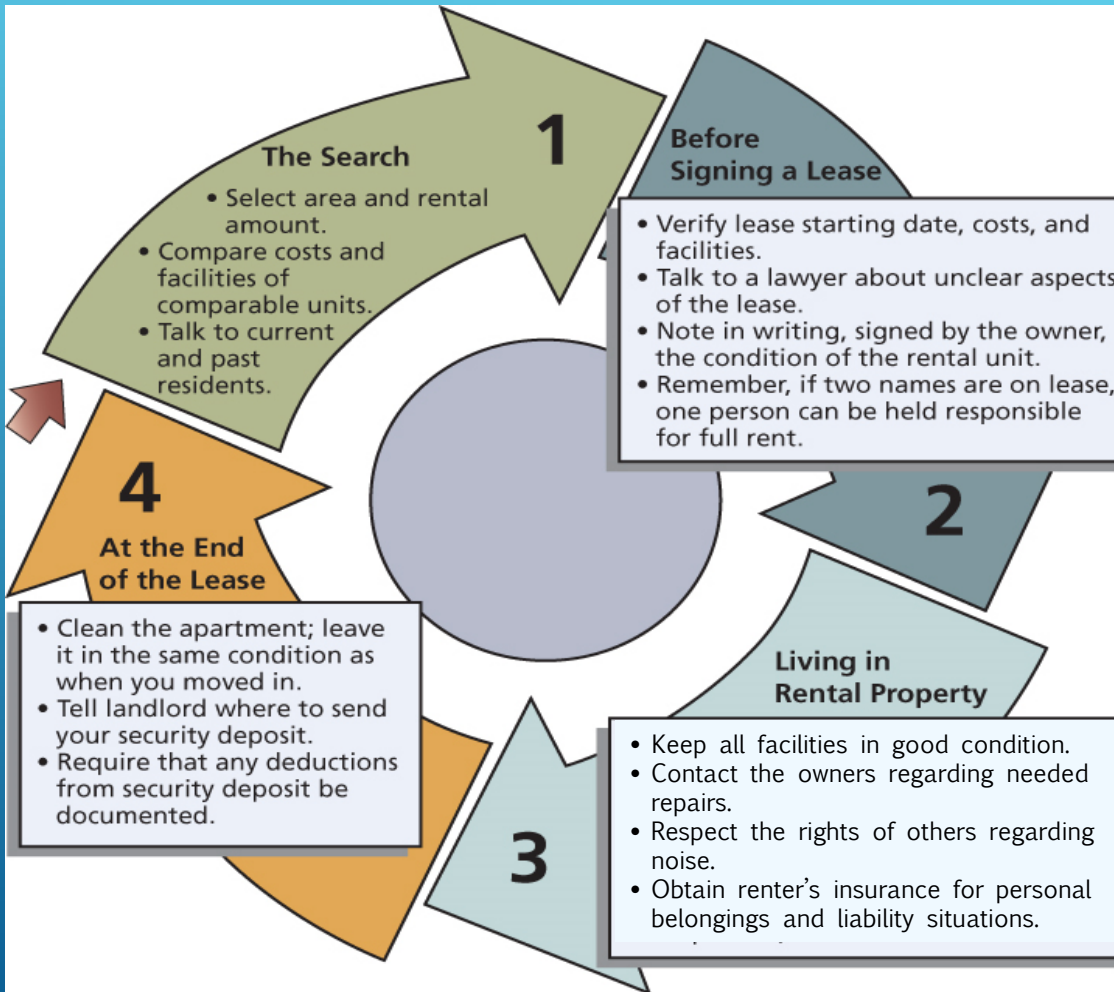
1

The Search

• Select area and rental amount.
• Compare costs and facilities of comparable units.
• Talk to current and past residents.

Before Signing a Lease

• Verify lease starting date, costs, and facilities.
• Talk to a lawyer about unclear aspects of the lease.
• Note in writing, signed by the owner, the condition of the rental unit.
• Remember, if two names are on lease, one person can be held responsible for full rent.

2

Living in Rental Property

• Keep all facilities in good condition.
• Contact the owners regarding needed repairs.
• Respect the rights of others regarding noise.
• Obtain renter's insurance for personal belongings and liability situations.

3

4

At the End of the Lease

• Clean the apartment; leave it in the same condition as when you moved in.
• Tell landlord where to send your security deposit.
• Require that any deductions from security deposit be documented.